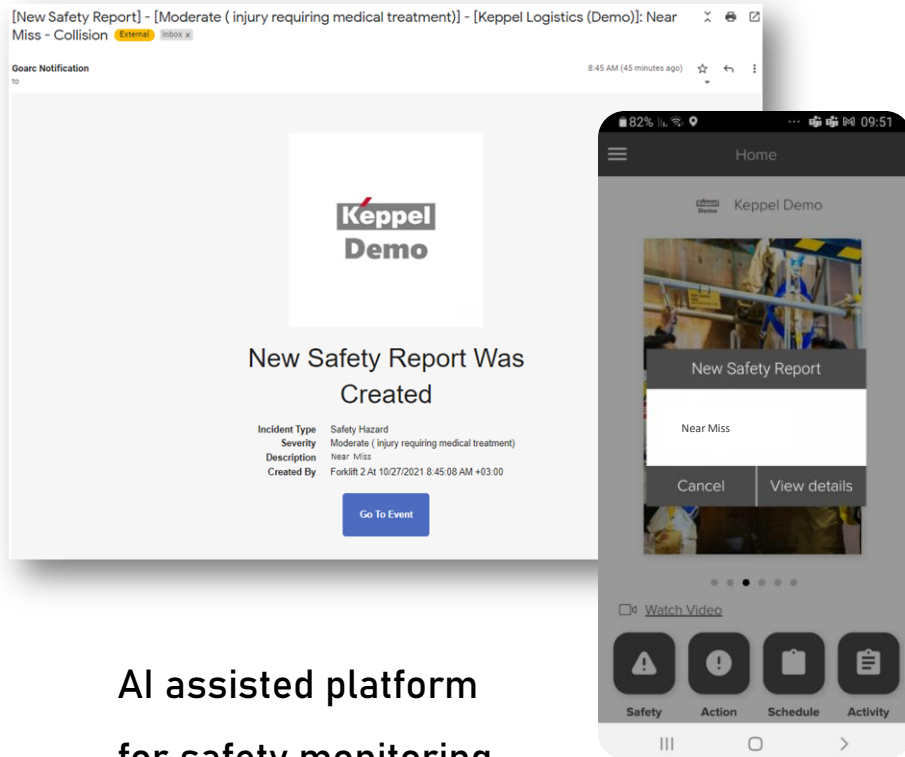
[New Safety Report] - [Moderate ( injury requiring medical treatment)] - [Keppel Logistics (Demo)]: Near Miss - Collision External Inbox x

Goarc Notification
to

8:45 AM (45 minutes ago)

Keppel
Demo

New Safety Report Was Created

| Incident Type | Safety Hazard |
|---|---|
| Severity | Moderate ( injury requiring medical treatment) |
| Description | Near Miss |
| Created By | Forklift 2 At 10/27/2021 8:45:08 AM +03:00 |

Go To Event

82% 09:51

Home

Keppel Demo

New Safety Report

Near Miss

Cancel View details

Watch Video

Safety Action Schedule Activity

AI assisted platform

for safety monitoring